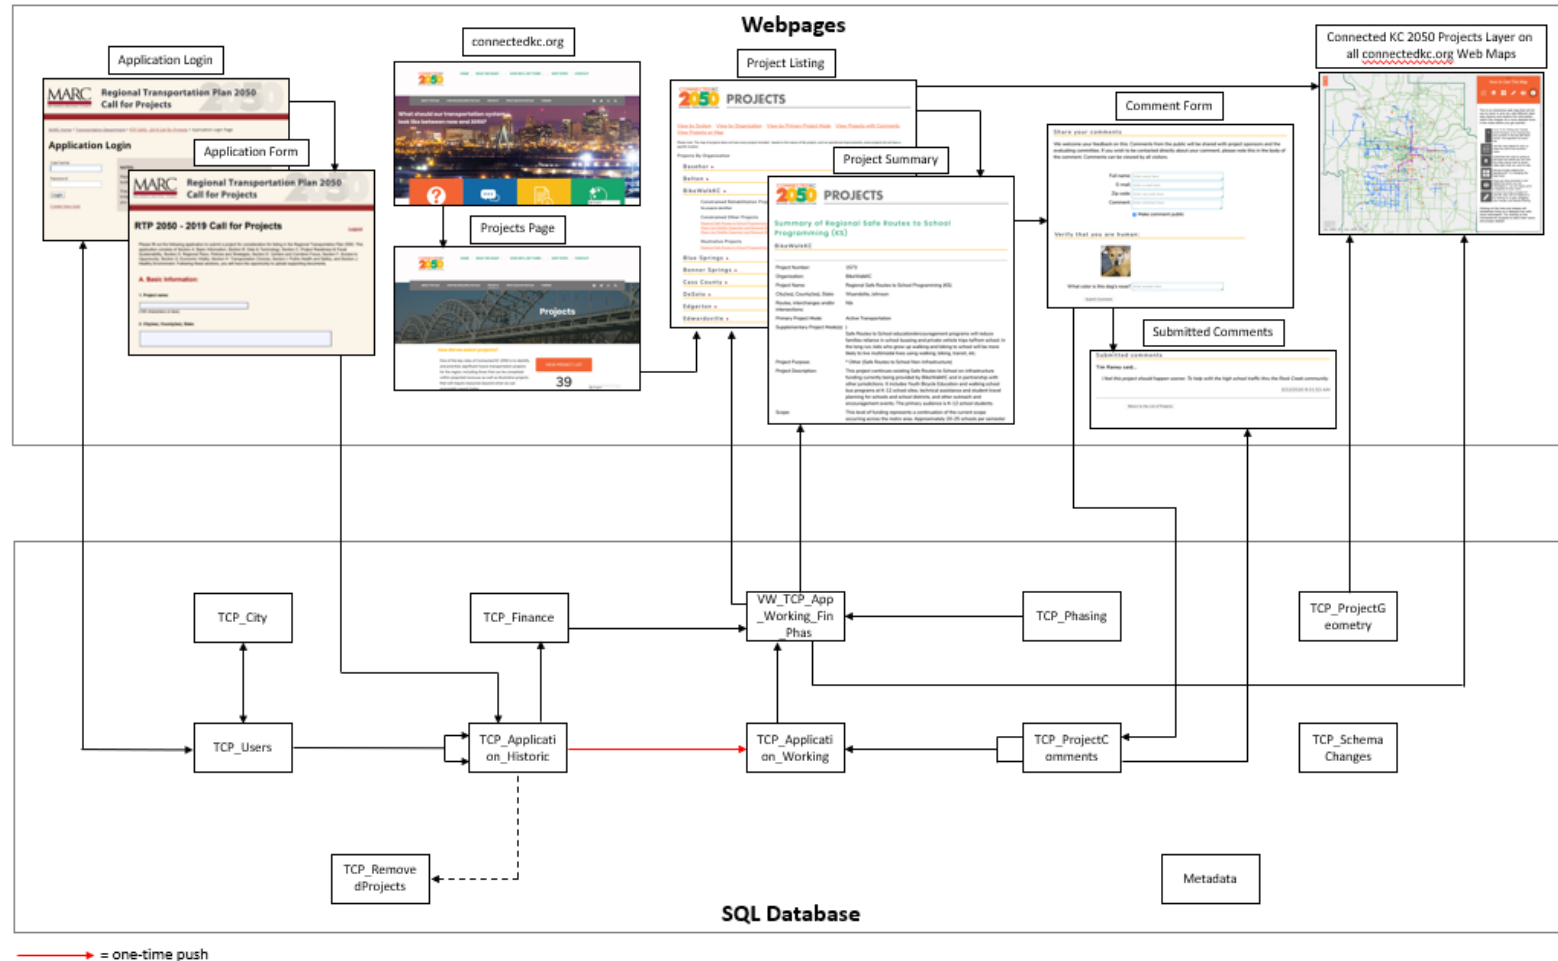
Webpages

Application Login

MARC Regional Transportation Plan 2050 Call for Projects

Application Login

Application Form

MARC Regional Transportation Plan 2050 Call for Projects

RTP 2050 - 2019 Call for Projects

A. Basic Information

connectedkc.org

2050

What should our transportation system look like between now and 2050?

Projects Page

Projects

39

Project Listing

2050 PROJECTS

Project Summary

2050 PROJECTS

Summary of Regional Safe Routes to School Programming (KS)

Comment Form

Share your comments

Verify that you are human:

Submitted Comments

Submitted comments

Connected KC 2050 Projects Layer on all connectedkc.org Web Maps

TCP_City

TCP_Finance

VW_TCP_App_Working_Fin_Phas

TCP_Phasing

TCP_ProjectGeometry

TCP_Users

TCP_Application_Historic

TCP_Application_Working

TCP_ProjectComments

TCP_SchemaChanges

TCP_RemovedProjects

Metadata

SQL Database

= one-time push